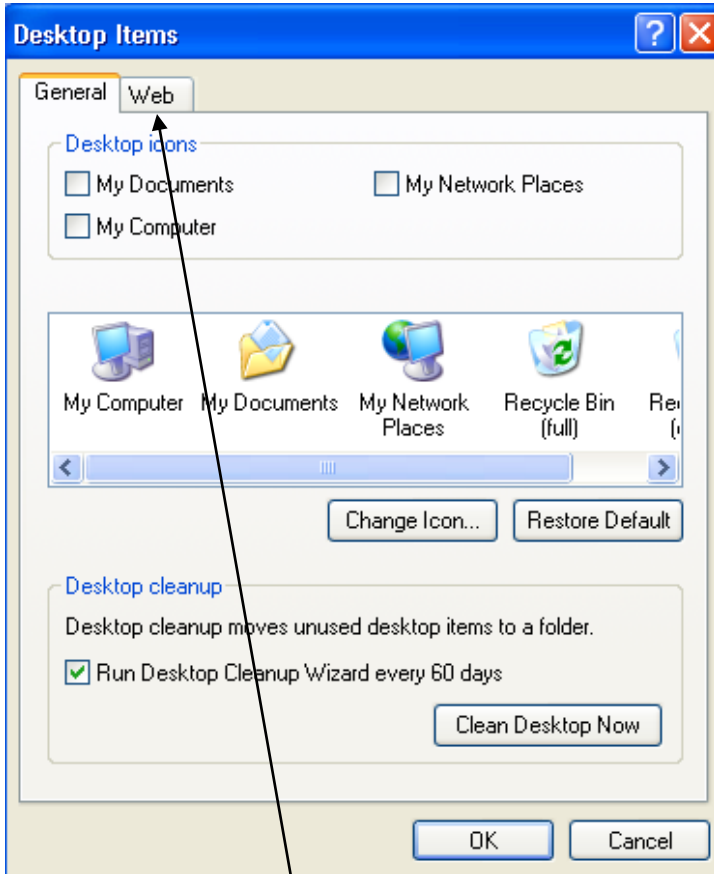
Desktop Items

General Web

Desktop icons

My Documents

My Network Places

My Computer

My Computer My Documents My Network Places Recycle Bin (full) Re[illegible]

Change Icon... Restore Default

Desktop cleanup

Desktop cleanup moves unused desktop items to a folder.

Run Desktop Cleanup Wizard every 60 days

Clean Desktop Now

OK Cancel